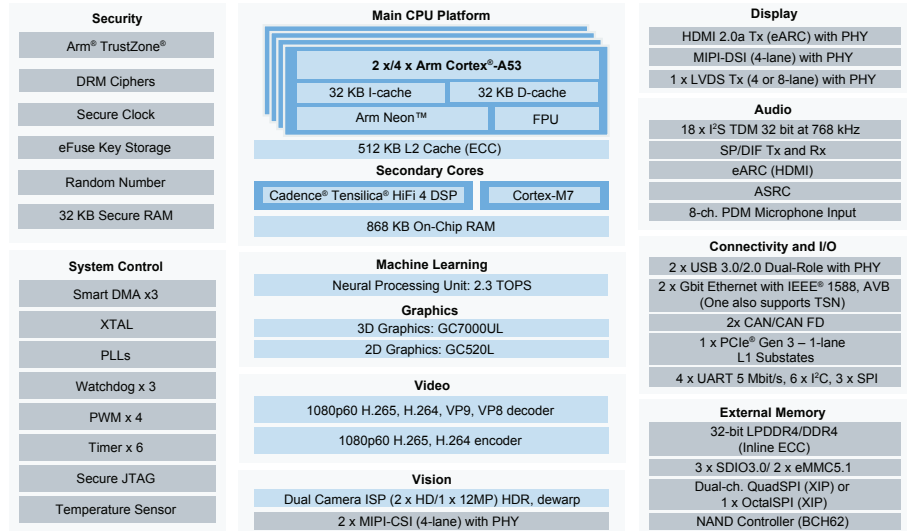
Security

Arm® TrustZone®

DRM Ciphers

Secure Clock

eFuse Key Storage

Random Number

32 KB Secure RAM

System Control

Smart DMA x3

XTAL

PLLs

Watchdog x 3

PWM x 4

Timer x 6

Secure JTAG

Temperature Sensor

Main CPU Platform

2 x/4 x Arm Cortex®-A53

32 KB I-cache

32 KB D-cache

Arm Neon™

FPU

512 KB L2 Cache (ECC)

Secondary Cores

Cadence® Tensilica® HiFi 4 DSP

Cortex-M7

868 KB On-Chip RAM

Machine Learning

Neural Processing Unit: 2.3 TOPS

Graphics

3D Graphics: GC7000UL

2D Graphics: GC520L

Video

1080p60 H.265, H.264, VP9, VP8 decoder

1080p60 H.265, H.264 encoder

Vision

Dual Camera ISP (2 x HD/1 x 12MP) HDR, dewarp

2 x MIPI-CSI (4-lane) with PHY

Display

HDMI 2.0a Tx (eARC) with PHY

MIPI-DSI (4-lane) with PHY

1 x LVDS Tx (4 or 8-lane) with PHY

Audio

18 x I$^2$S TDM 32 bit at 768 kHz

SP/DIF Tx and Rx

eARC (HDMI)

ASRC

8-ch. PDM Microphone Input

Connectivity and I/O

2 x USB 3.0/2.0 Dual-Role with PHY

2 x Gbit Ethernet with IEEE® 1588, AVB (One also supports TSN)

2x CAN/CAN FD

1 x PCIe® Gen 3 – 1-lane L1 Substates

4 x UART 5 Mbit/s, 6 x I$^2$C, 3 x SPI

External Memory

32-bit LPDDR4/DDR4 (Inline ECC)

3 x SDIO3.0/ 2 x eMMC5.1

Dual-ch. QuadSPI (XIP) or 1 x OctalSPI (XIP)

NAND Controller (BCH62)